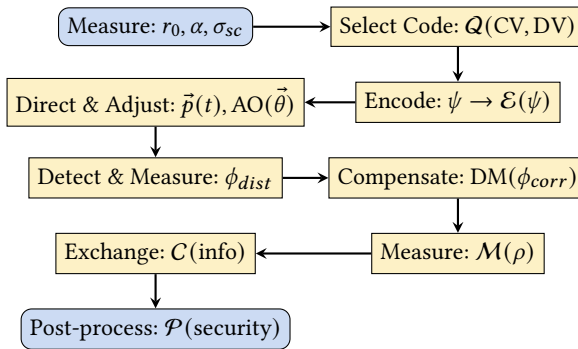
Measure: $r_0, \alpha, \sigma_{sc}$

Select Code: $\mathcal{Q}(\text{CV}, \text{DV})$

Encode: $\psi \rightarrow \mathcal{E}(\psi)$

Direct & Adjust: $\vec{p}(t)$, AO($\vec{\theta}$)

Detect & Measure: $\phi_{dist}$

Compensate: DM($\phi_{corr}$)

Measure: $\mathcal{M}(\rho)$

Exchange: $\mathcal{C}$(info)

Post-process: $\mathcal{P}$(security)